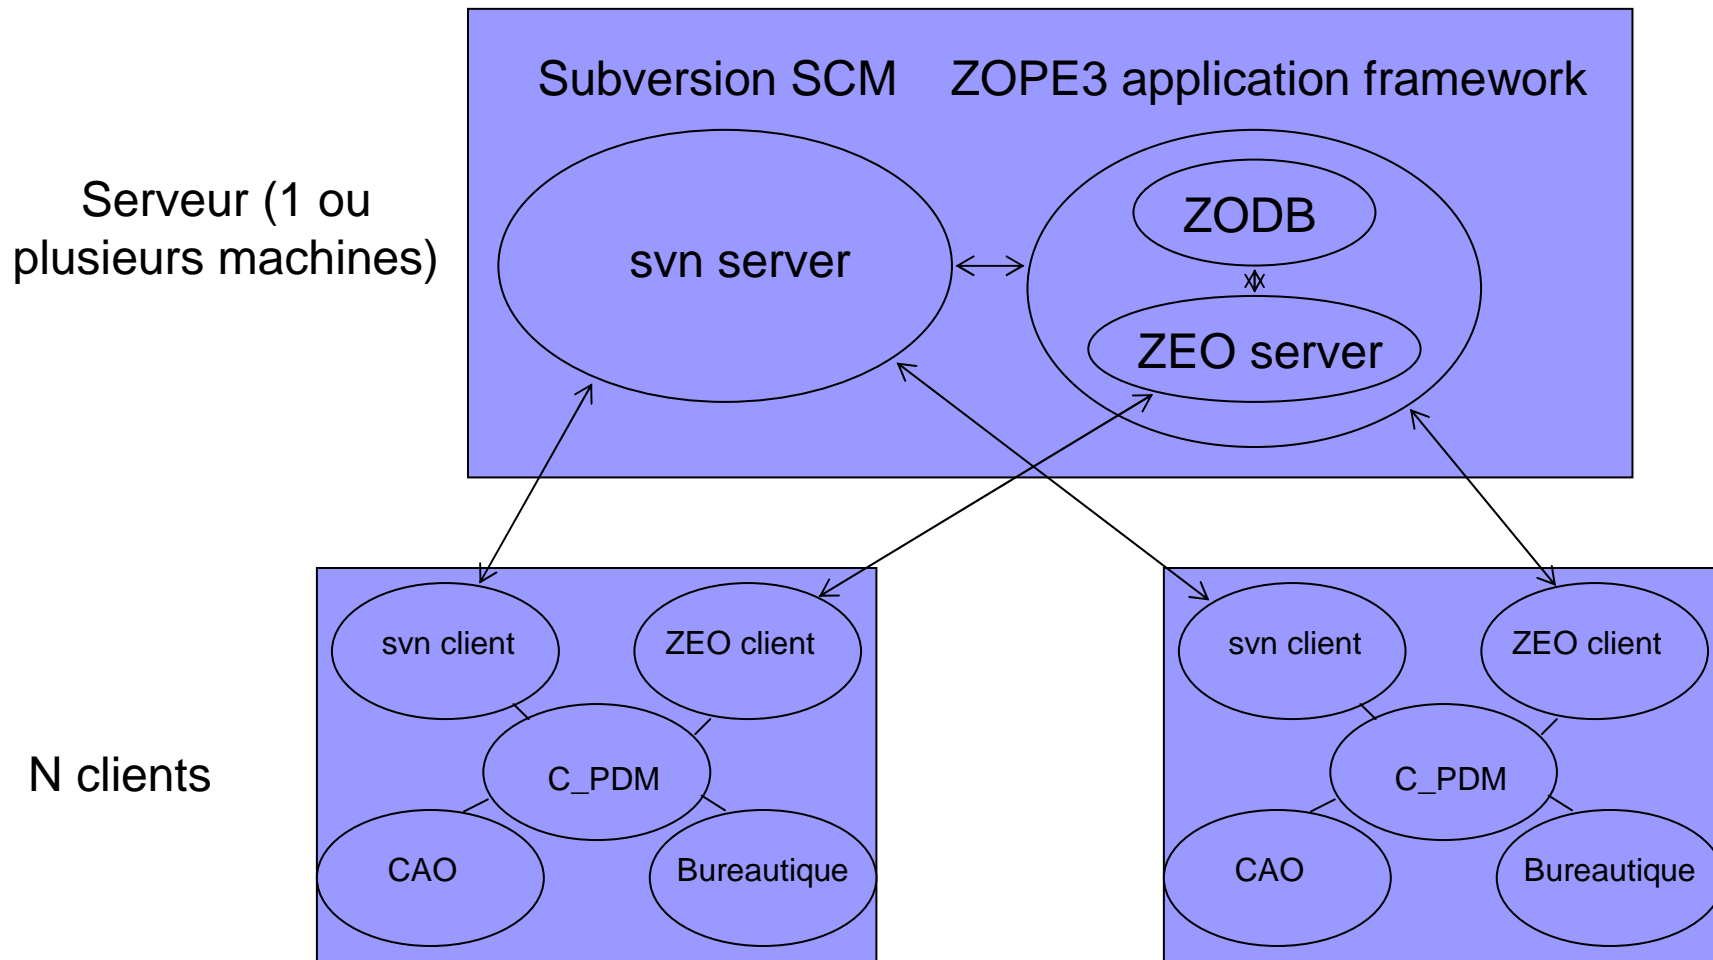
Serveur (1 ou plusieurs machines)

Subversion SCM

ZOPE3 application framework

svn server

ZODB

ZEO server

N clients

svn client

ZEO client

C_PDM

CAO

Bureautique

svn client

ZEO client

C_PDM

CAO

Bureautique